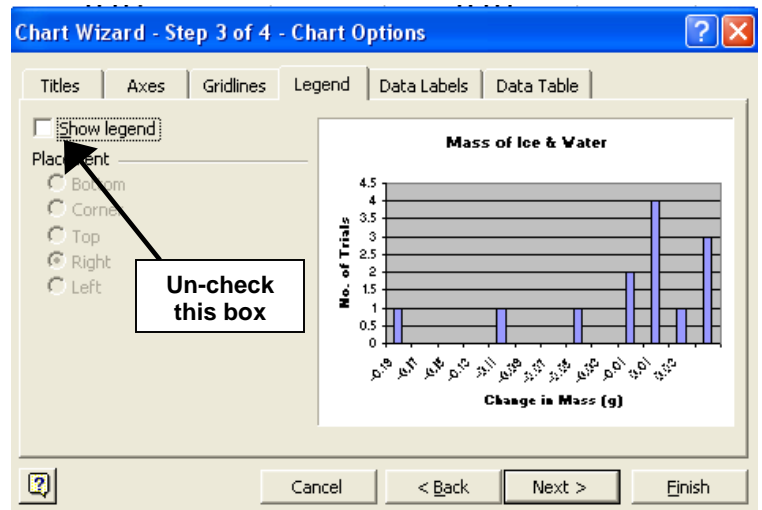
Chart Wizard - Step 3 of 4 - Chart Options

Titles | Axes | Gridlines | Legend | Data Labels | Data Table

Show legend

Placement

Bottom

Corner

Top

Right

Left

Un-check this box

Mass of Ice & Water

4.5
4
3.5
3
2.5
2
1.5
1
0.5
0

No. of Trials

-0.19 -0.17 -0.15 -0.13 -0.11 -0.09 -0.07 -0.05 -0.03 -0.01 0.01 0.03

Change in Mass (g)

Cancel | < Back | Next > | Finish